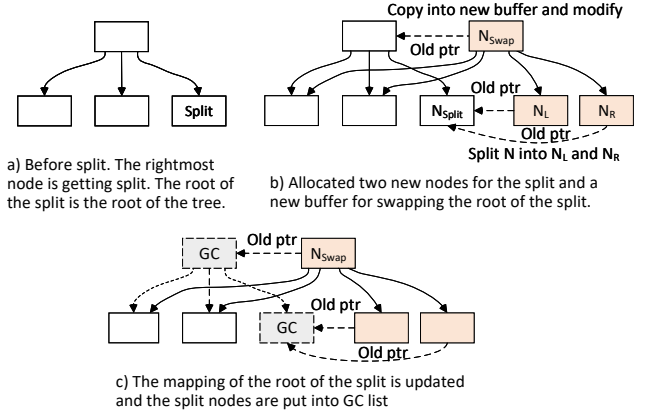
Split

a) Before split. The rightmost node is getting split. The root of the split is the root of the tree.

Copy into new buffer and modify

Old ptr

$N_{Swap}$

Old ptr

$N_{Split}$

$N_L$

$N_R$

Old ptr

Split N into $N_L$ and $N_R$

b) Allocated two new nodes for the split and a new buffer for swapping the root of the split.

GC

Old ptr

$N_{Swap}$

Old ptr

GC

Old ptr

c) The mapping of the root of the split is updated and the split nodes are put into GC list